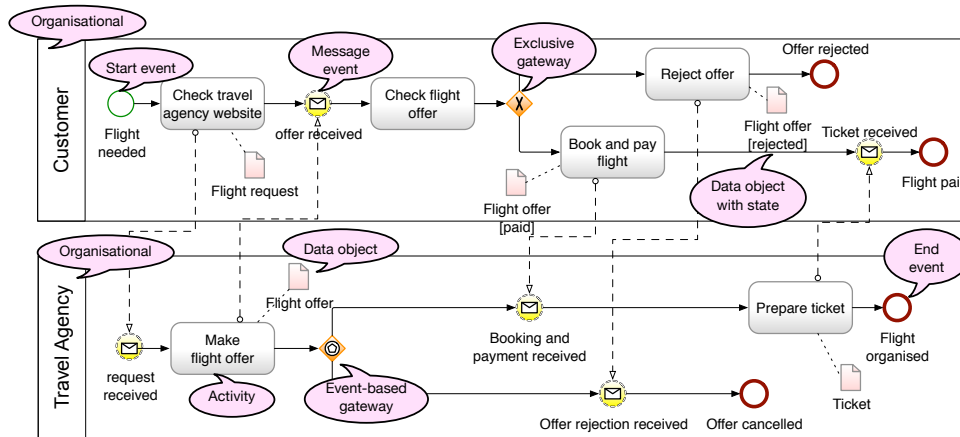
Organisational

Customer

Start event

Flight needed

Check travel agency website

Message event

offer received

Flight request

Check flight offer

Exclusive gateway

Reject offer

Offer rejected

Flight offer [rejected]

Book and pay flight

Flight offer [paid]

Data object with state

Ticket received

Flight pai

Organisational

Travel Agency

Data object

Flight offer

request received

Make flight offer

Activity

Event-based gateway

Booking and payment received

Prepare ticket

End event

Flight organised

Ticket

Offer rejection received

Offer cancelled